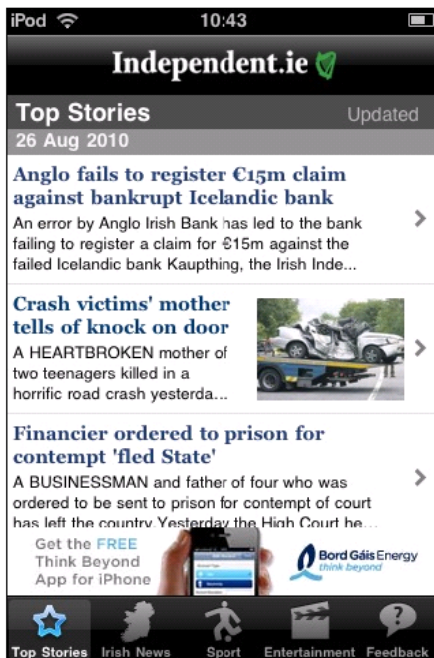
iPod 10:43

Independent.ie

Top Stories Updated

26 Aug 2010

Anglo fails to register €15m claim against bankrupt Icelandic bank

An error by Anglo Irish Bank has led to the bank failing to register a claim for €15m against the failed Icelandic bank Kaupthing, the Irish Inde...

Crash victims' mother tells of knock on door

A HEARTBROKEN mother of two teenagers killed in a horrific road crash yesterda...

Financier ordered to prison for contempt 'fled State'

A BUSINESSMAN and father of four who was ordered to be sent to prison for contempt of court has left the country.Yesterday the High Court he...

Get the FREE Think Beyond App for iPhone

Bord Gáis Energy think beyond

Top Stories Irish News Sport Entertainment Feedback